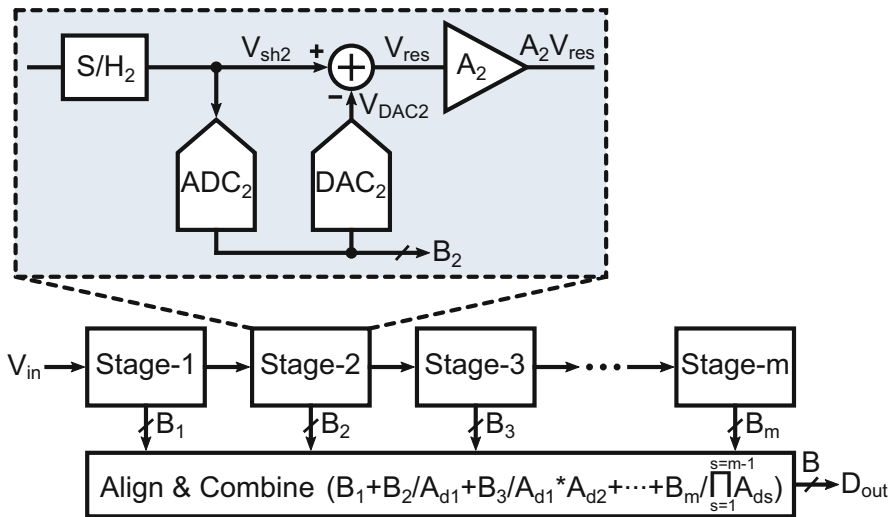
$S/H_2$
$V_{sh2}$
+
$V_{res}$
$A_2$
$A_2V_{res}$
-
$V_{DAC2}$
$ADC_2$
$DAC_2$
$B_2$

$V_{in}$
Stage-1
Stage-2
Stage-3
Stage-m
$B_1$
$B_2$
$B_3$
$B_m$
Align & Combine $(B_1+B_2/A_{d1}+B_3/A_{d1}*A_{d2}+\cdots+B_m/\prod_{s=1}^{s=m-1}A_{ds})$
B
$D_{out}$